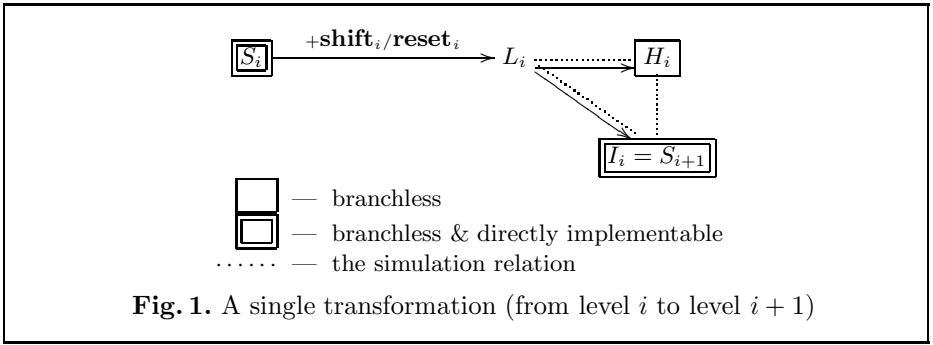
$S_i$ $+\textbf{shift}_i/\textbf{reset}_i$ $L_i$ $H_i$

$I_i = S_{i+1}$

— branchless

— branchless & directly implementable

...... — the simulation relation

**Fig. 1.** A single transformation (from level $i$ to level $i+1$)